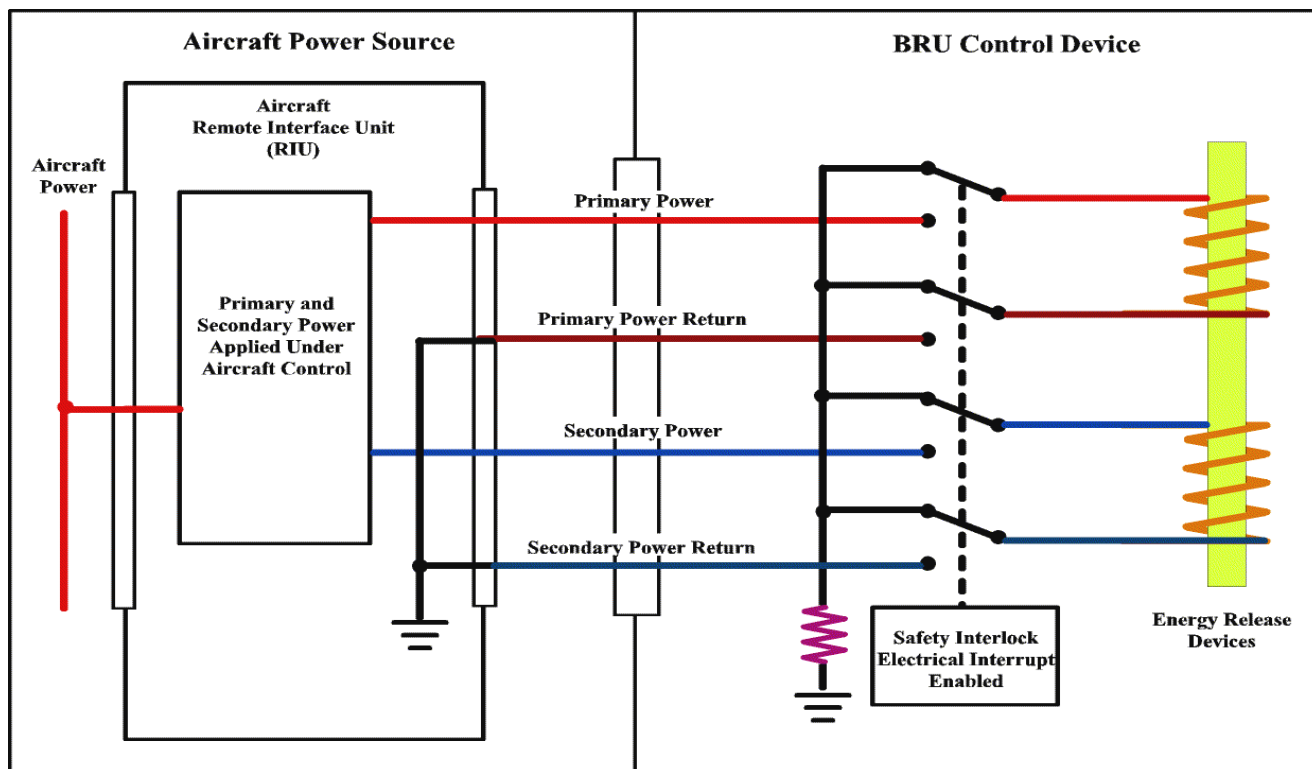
Aircraft Power Source

BRU Control Device

Aircraft Remote Interface Unit (RIU)

Aircraft Power

Primary and Secondary Power Applied Under Aircraft Control

Primary Power

Primary Power Return

Secondary Power

Secondary Power Return

Safety Interlock Electrical Interrupt Enabled

Energy Release Devices